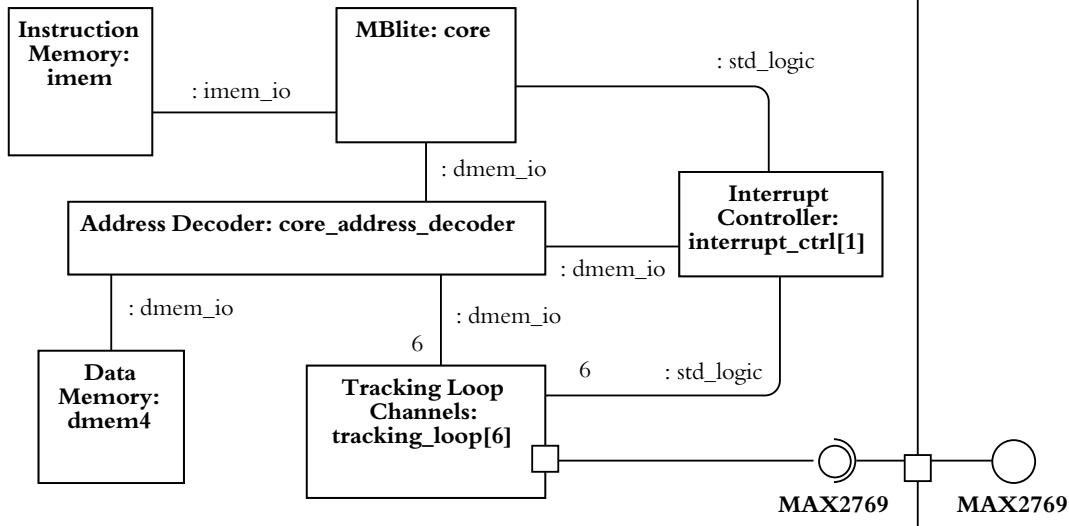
Instruction Memory: imem

: imem_io

MBlite: core

: std_logic

: dmem_io

Interrupt Controller: interrupt_ctrl[1]

Address Decoder: core_address_decoder

: dmem_io

: dmem_io

: dmem_io

6

Data Memory: dmem4

6

: std_logic

Tracking Loop Channels: tracking_loop[6]

MAX2769

MAX2769